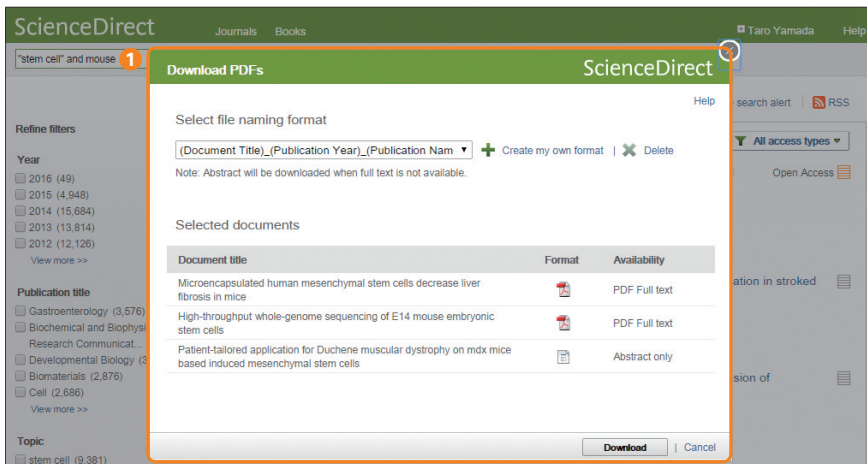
ScienceDirect Journals Books Taro Yamada Help

"stem cell" and mouse 1

Download PDFs ScienceDirect

Help

Select file naming format

(Document Title)_(Publication Year)_(Publication Nam ▾ Create my own format | Delete

Note: Abstract will be downloaded when full text is not available.

Selected documents

| Document title | Format | Availability |
|---|---|---|
| Microencapsulated human mesenchymal stem cells decrease liver fibrosis in mice | | PDF Full text |
| High-throughput whole-genome sequencing of E14 mouse embryonic stem cells | | PDF Full text |
| Patient-tailored application for Duchene muscular dystrophy on mdx mice based induced mesenchymal stem cells | | Abstract only |

Download | Cancel

search alert RSS

All access types ▾

Open Access

ation in stroked

sion of

Refine filters

Year

2016 (49)
2015 (4,948)
2014 (15,684)
2013 (13,814)
2012 (12,126)
View more >>

Publication title

Gastroenterology (3,576)
Biochemical and Biophysi Research Communicat...
Developmental Biology (3
Biomaterials (2,876)
Cell (2,686)
View more >>

Topic

stem cell (9,381)